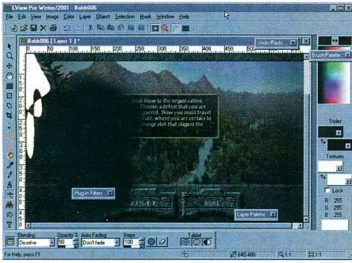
LView Pro Winter/2003 - Rahb006

File Edit View Image Color Layer Effect Selection Mask Window Help

Rahb006 [ Layer 1 ]

Undo/Redo

Brush Palette

Styles

Textures

Lock

R 255
G 255
B 255

Plug-in Filters

Layer Palette

Blending
Dissolve

Opacity
50

Auto Fading
Don't fade

Steps
100

Tablet

For Help, press F1

640,480